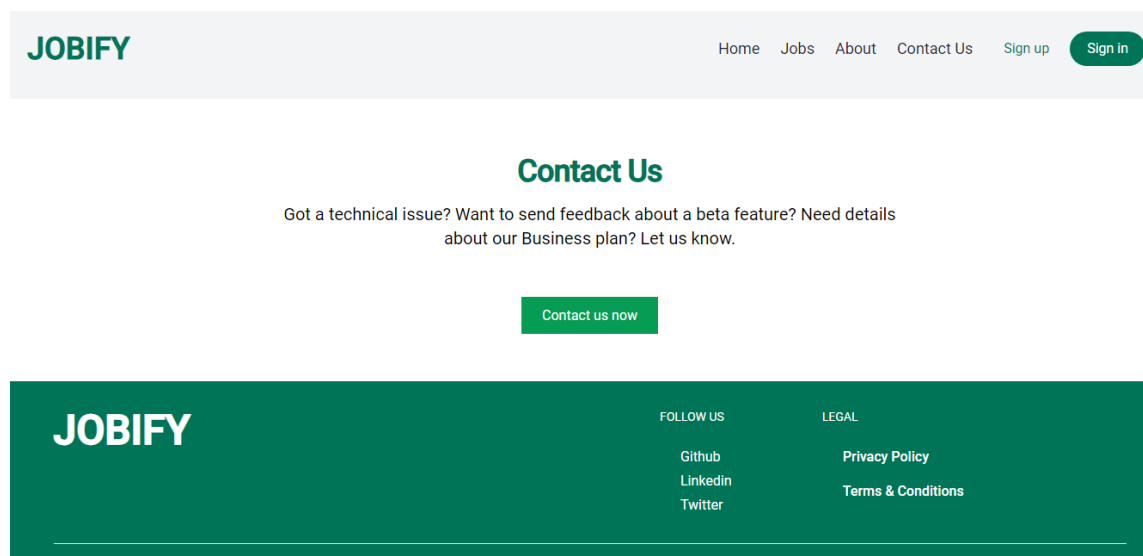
JOBIFY

Home Jobs About Contact Us Sign up Sign in

Contact Us

Got a technical issue? Want to send feedback about a beta feature? Need details about our Business plan? Let us know.

Contact us now

JOBIFY

FOLLOW US

Github
Linkedin
Twitter

LEGAL

Privacy Policy
Terms & Conditions